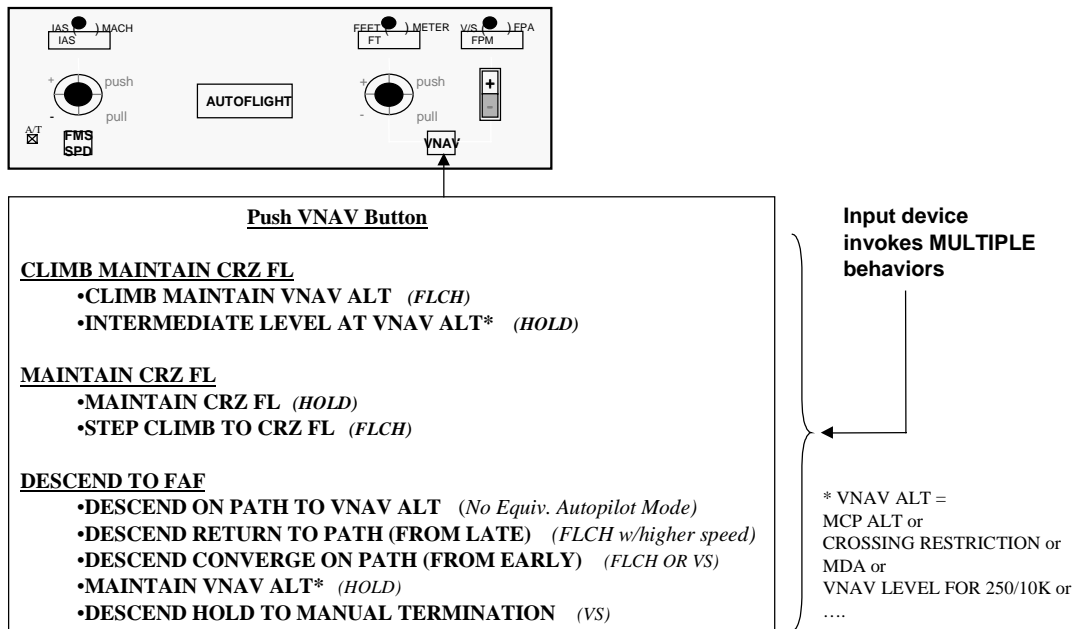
IAS ( ) MACH
IAS

FEET ( ) METER
FT

V/S ( ) FPA
FPM

+
-
push
pull

AUTOFLIGHT

+
-
push
pull

+
-

A/T
FMS SPD

VNAV

Push VNAV Button

CLIMB MAINTAIN CRZ FL
•CLIMB MAINTAIN VNAV ALT *(FLCH)*
•INTERMEDIATE LEVEL AT VNAV ALT* *(HOLD)*

MAINTAIN CRZ FL
•MAINTAIN CRZ FL *(HOLD)*
•STEP CLIMB TO CRZ FL *(FLCH)*

DESCEND TO FAF
•DESCEND ON PATH TO VNAV ALT (*No Equiv. Autopilot Mode)*
•DESCEND RETURN TO PATH (FROM LATE) *(FLCH w/higher speed)*
•DESCEND CONVERGE ON PATH (FROM EARLY) *(FLCH OR VS)*
•MAINTAIN VNAV ALT* *(HOLD)*
•DESCEND HOLD TO MANUAL TERMINATION *(VS)*

Input device invokes MULTIPLE behaviors

* VNAV ALT =
MCP ALT or
CROSSING RESTRICTION or
MDA or
VNAV LEVEL FOR 250/10K or
….